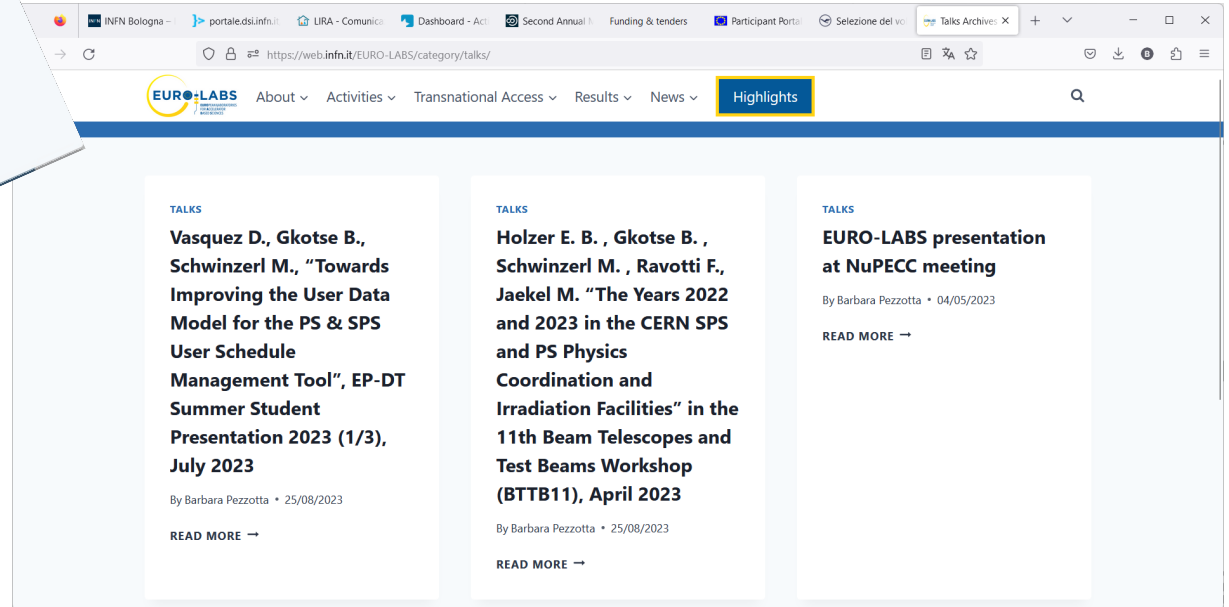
INFN Bologna – | portale.dsi.infn.it | LIRA - Comunica | Dashboard - Act | Second Annual M | Funding & tenders | Participant Portal | Selezione del vo | Talks Archives

https://web.infn.it/EURO-LABS/category/talks/

EURO-LABS

About Activities Transnational Access Results News Highlights

TALKS

Vasquez D., Gkotse B., Schwinzerl M., "Towards Improving the User Data Model for the PS & SPS User Schedule Management Tool", EP-DT Summer Student Presentation 2023 (1/3), July 2023

By Barbara Pezzotta • 25/08/2023

READ MORE →

TALKS

Holzer E. B. , Gkotse B. , Schwinzerl M. , Ravotti F., Jaekel M. "The Years 2022 and 2023 in the CERN SPS and PS Physics Coordination and Irradiation Facilities" in the 11th Beam Telescopes and Test Beams Workshop (BTTB11), April 2023

By Barbara Pezzotta • 25/08/2023

READ MORE →

TALKS

EURO-LABS presentation at NuPECC meeting

By Barbara Pezzotta • 04/05/2023

READ MORE →